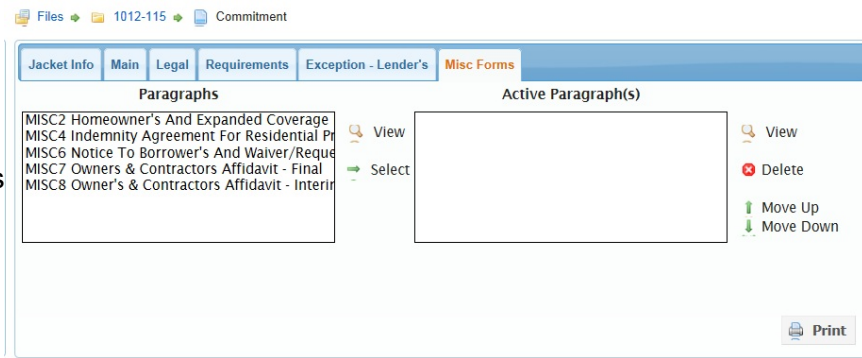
Files 1012-115 Commitment

Jacket Info | Main | Legal | Requirements | Exception - Lender's | Misc Forms

Paragraphs

MISC2 Homeowner's And Expanded Coverage
MISC4 Indemnity Agreement For Residential Pr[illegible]
MISC6 Notice To Borrower's And Waiver/Reque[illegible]
MISC7 Owners & Contractors Affidavit - Final
MISC8 Owner's & Contractors Affidavit - Interi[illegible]

View
Select

Active Paragraph(s)

View
Delete
Move Up
Move Down

Print